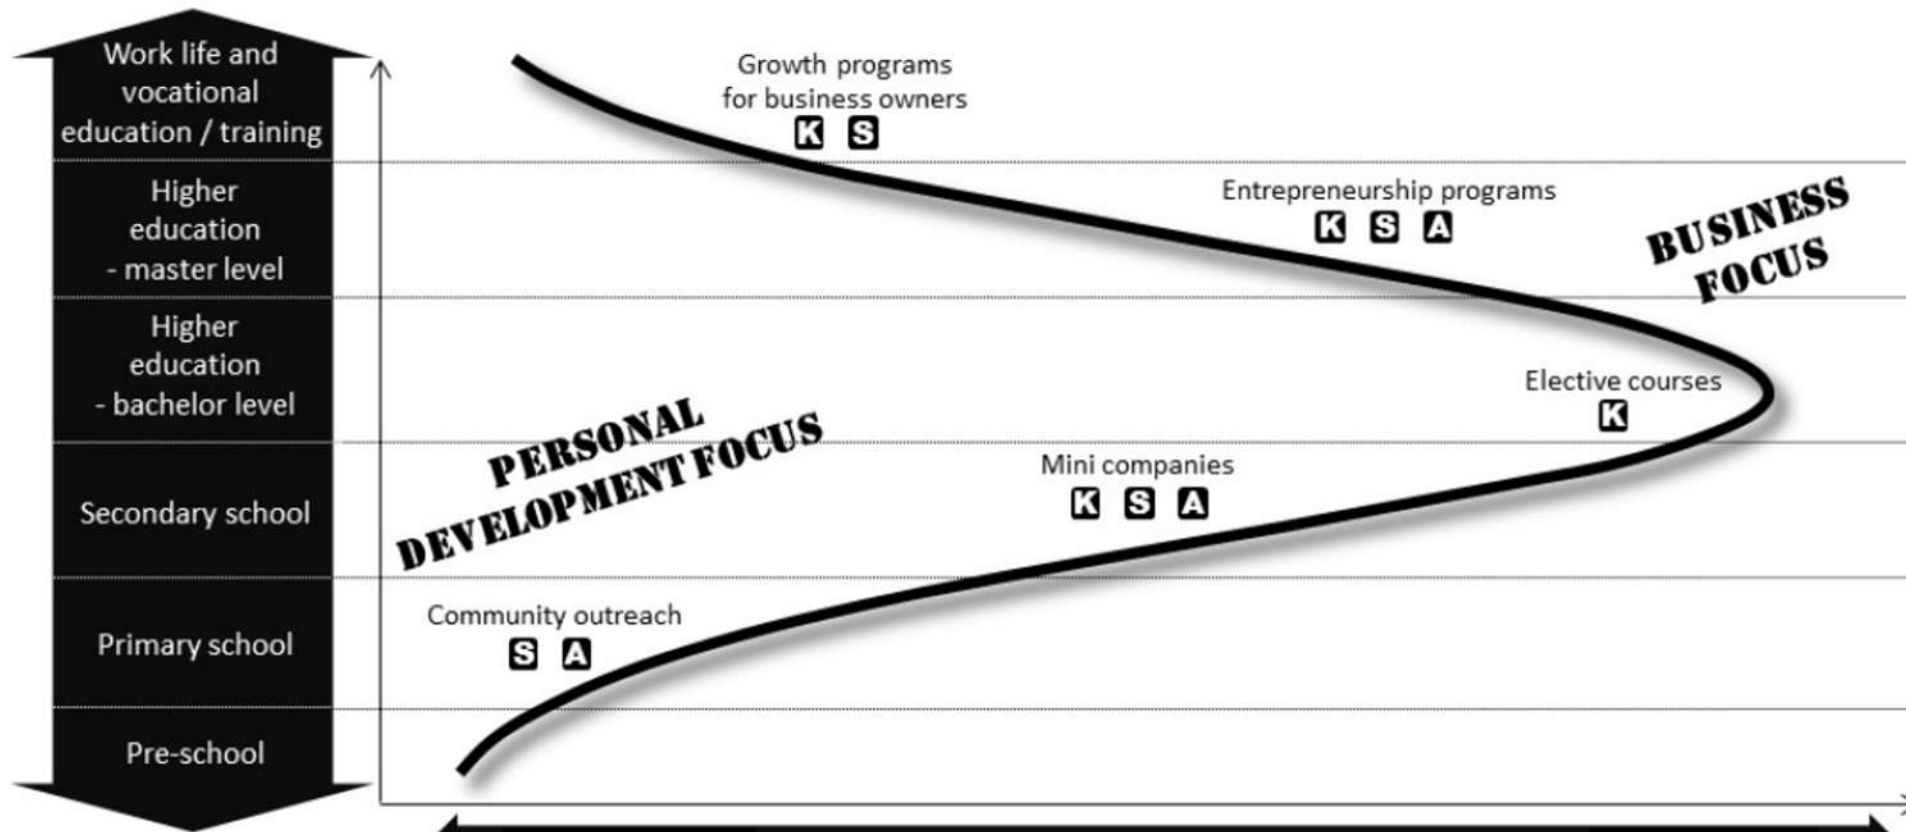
Work life and vocational education / training

Higher education - master level

Higher education - bachelor level

Secondary school

Primary school

Pre-school

Growth programs for business owners
K S

Entrepreneurship programs
K S A

BUSINESS FOCUS

Elective courses
K

PERSONAL DEVELOPMENT FOCUS

Mini companies
K S A

Community outreach
S A